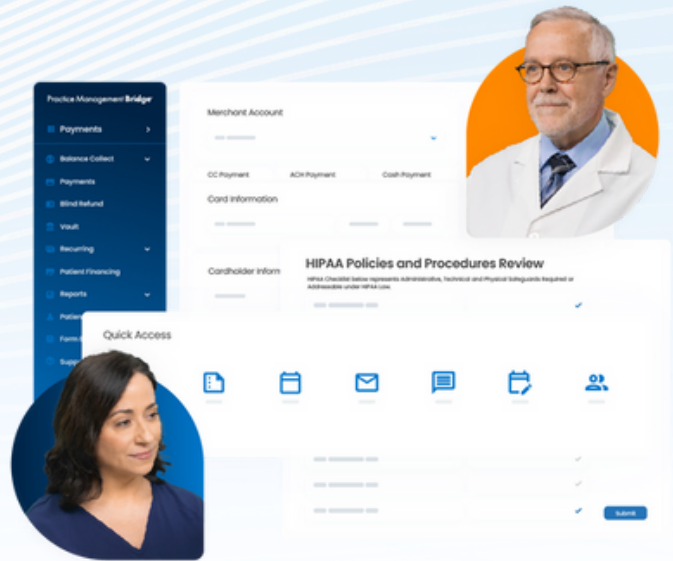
Practice Management Bridge

Payments

Balance Collect

Payments

Blind Refund

Vault

Recurring

Patient Financing

Reports

Patien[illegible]

Form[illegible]

Supp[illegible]

Merchant Account

CC Payment

ACH Payment

Cash Payment

Card Information

Cardholder Inform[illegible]

HIPAA Policies and Procedures Review

HIPAA Checklist below represents Administrative, Technical and Physical Safeguards Required or Addressable under HIPAA Law.

Quick Access

Submit